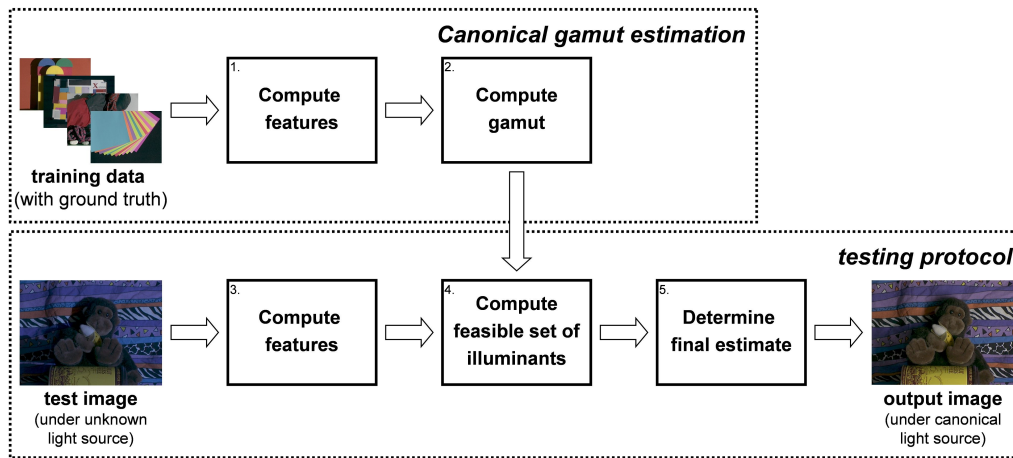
Canonical gamut estimation

training data
(with ground truth)

1.
Compute features

2.
Compute gamut

testing protocol

test image
(under unknown light source)

3.
Compute features

4.
Compute feasible set of illuminants

5.
Determine final estimate

output image
(under canonical light source)